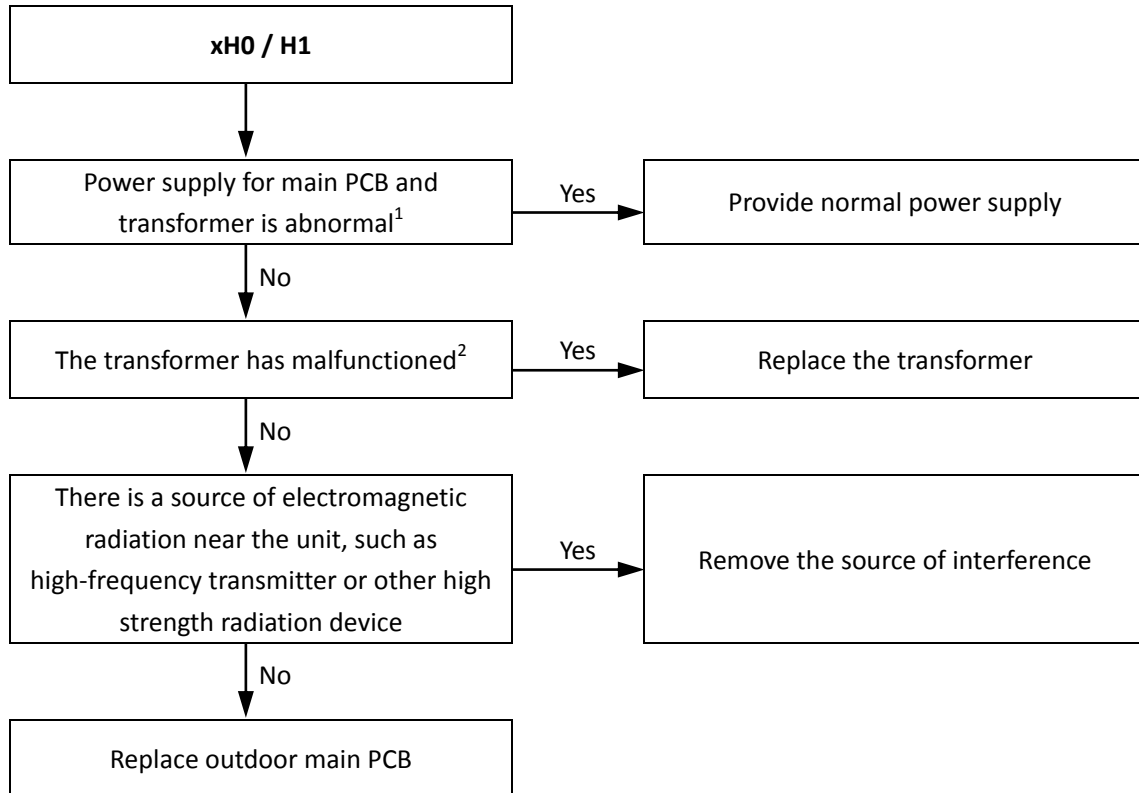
**xH0 / H1**

Power supply for main PCB and transformer is abnormal$^1$

Yes

Provide normal power supply

No

The transformer has malfunctioned$^2$

Yes

Replace the transformer

No

There is a source of electromagnetic radiation near the unit, such as high-frequency transmitter or other high strength radiation device

Yes

Remove the source of interference

No

Replace outdoor main PCB